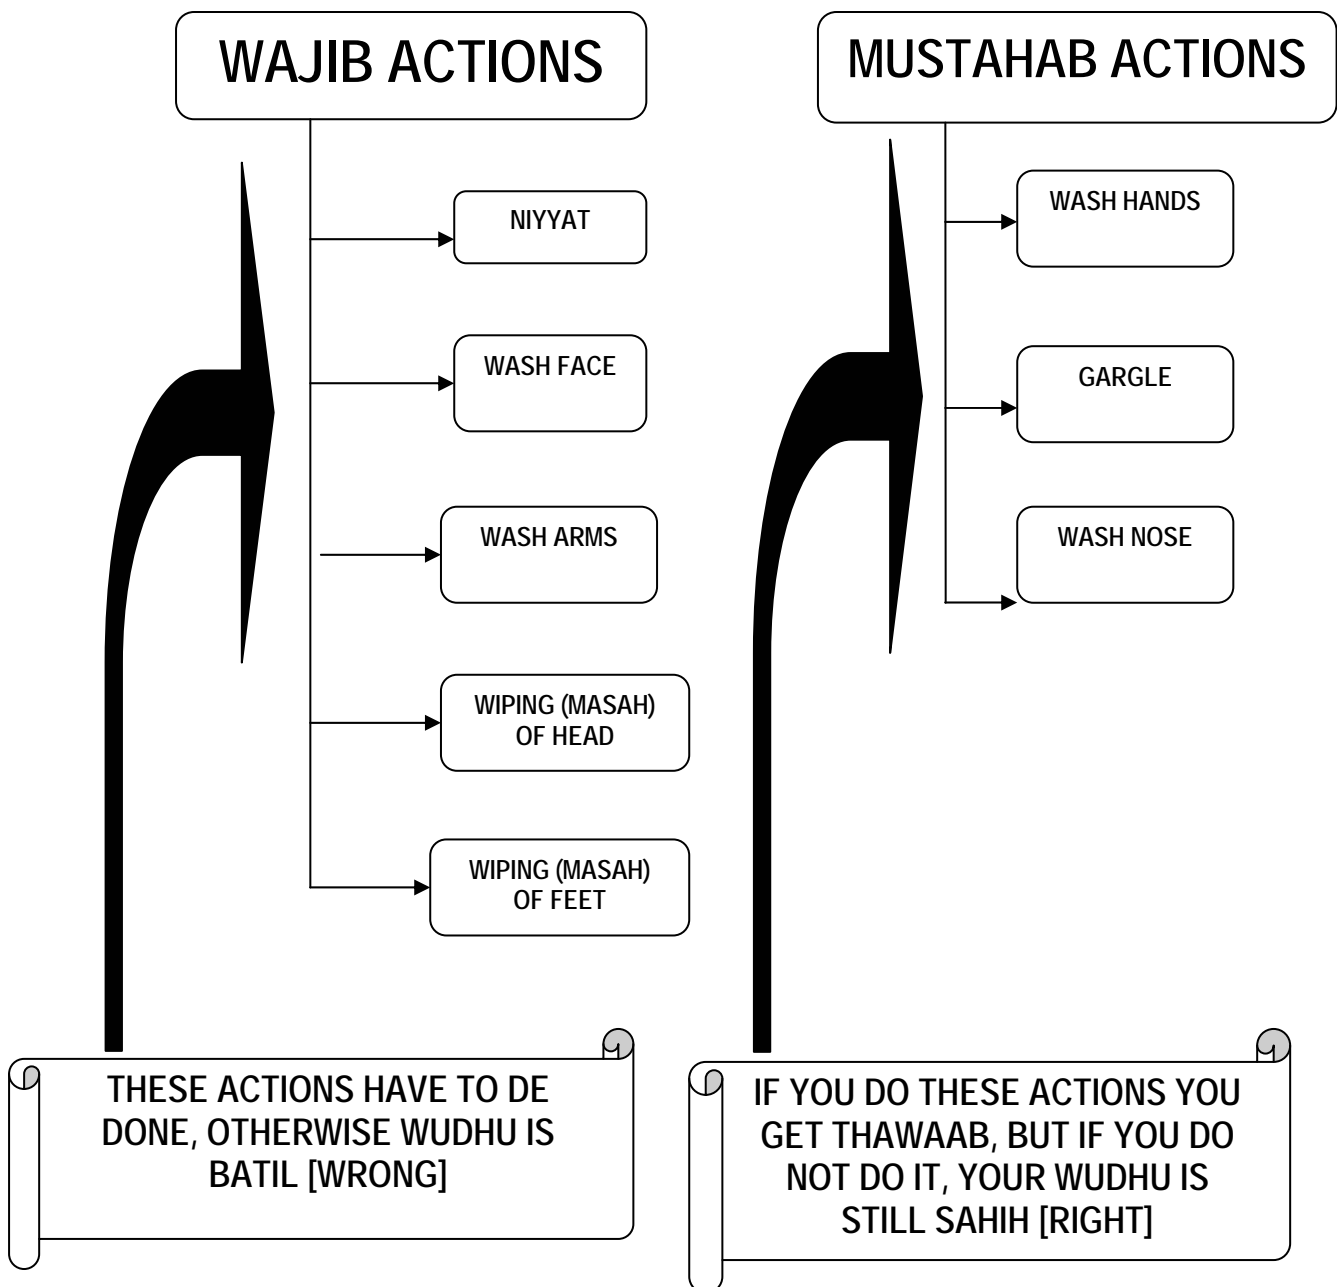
WAJIB ACTIONS

NIYYAT

WASH FACE

WASH ARMS

WIPING (MASAH) OF HEAD

WIPING (MASAH) OF FEET

THESE ACTIONS HAVE TO DE DONE, OTHERWISE WUDHU IS BATIL [WRONG]

MUSTAHAB ACTIONS

WASH HANDS

GARGLE

WASH NOSE

IF YOU DO THESE ACTIONS YOU GET THAWAAB, BUT IF YOU DO NOT DO IT, YOUR WUDHU IS STILL SAHIH [RIGHT]